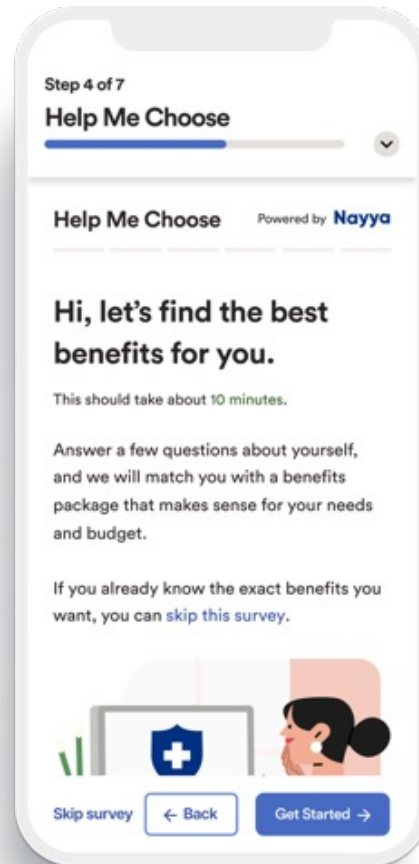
Step 4 of 7

Help Me Choose

Help Me Choose

Powered by Nayya

Hi, let's find the best benefits for you.

This should take about 10 minutes.

Answer a few questions about yourself, and we will match you with a benefits package that makes sense for your needs and budget.

If you already know the exact benefits you want, you can skip this survey.

Skip survey

← Back

Get Started →